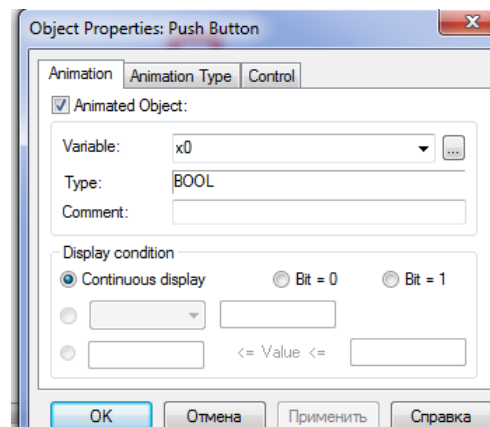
Object Properties: Push Button

Animation | Animation Type | Control

Animated Object:

Variable: x0

Type: BOOL

Comment:

Display condition

Continuous display
Bit = 0
Bit = 1

<= Value <=

OK | Отмена | Применить | Справка